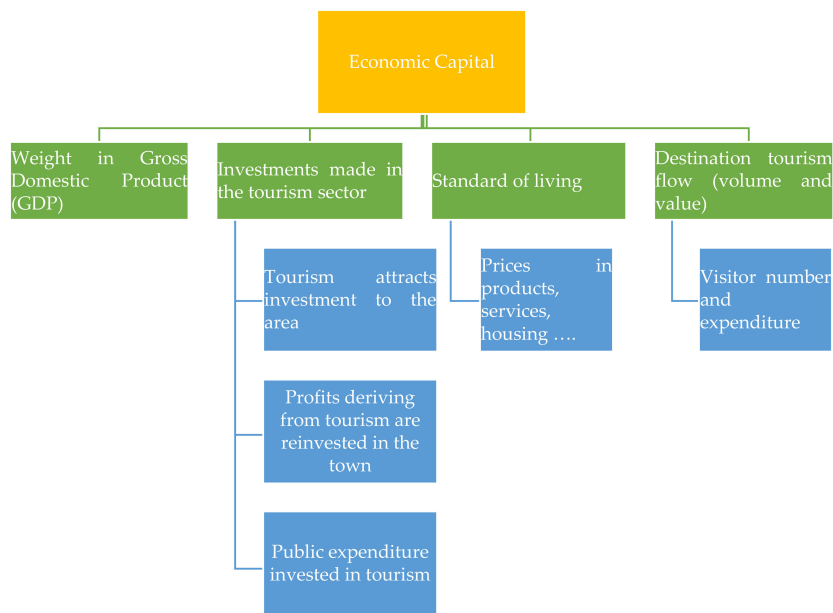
Economic Capital

Weight in Gross Domestic Product (GDP)

Investments made in the tourism sector

Tourism attracts investment to the area

Profits deriving from tourism are reinvested in the town

Public expenditure invested in tourism

Standard of living

Prices in products, services, housing ….

Destination tourism flow (volume and value)

Visitor number and expenditure